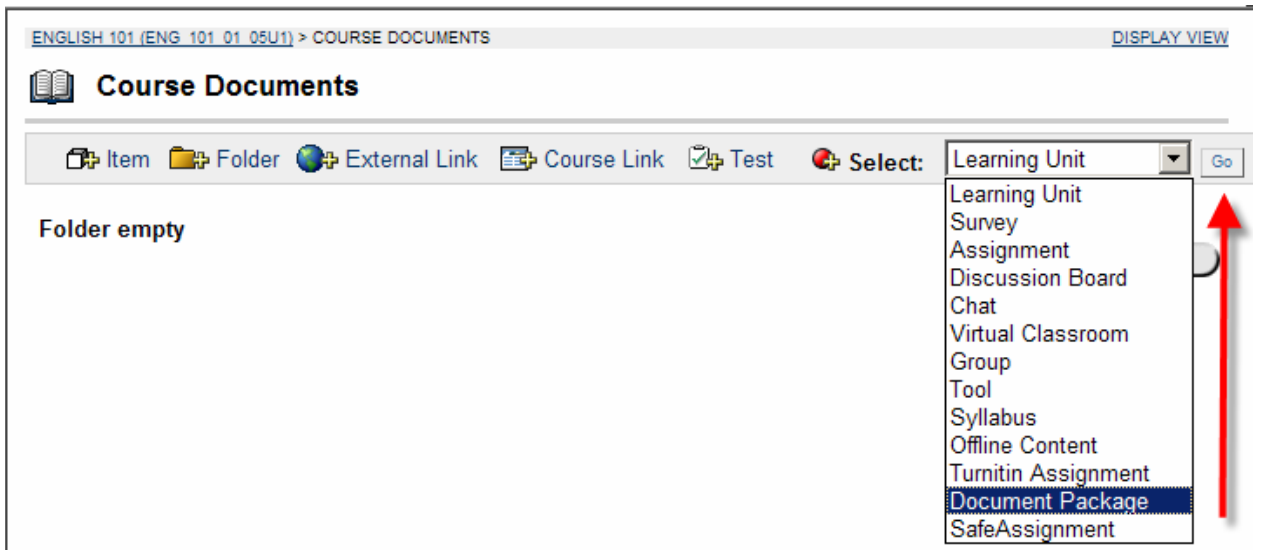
ENGLISH 101 (ENG_101_01_05U1) > COURSE DOCUMENTS DISPLAY VIEW

Course Documents

Item Folder External Link Course Link Test Select: Learning Unit Go

Learning Unit
Survey
Assignment
Discussion Board
Chat
Virtual Classroom
Group
Tool
Syllabus
Offline Content
Turnitin Assignment
Document Package
SafeAssignment

Folder empty